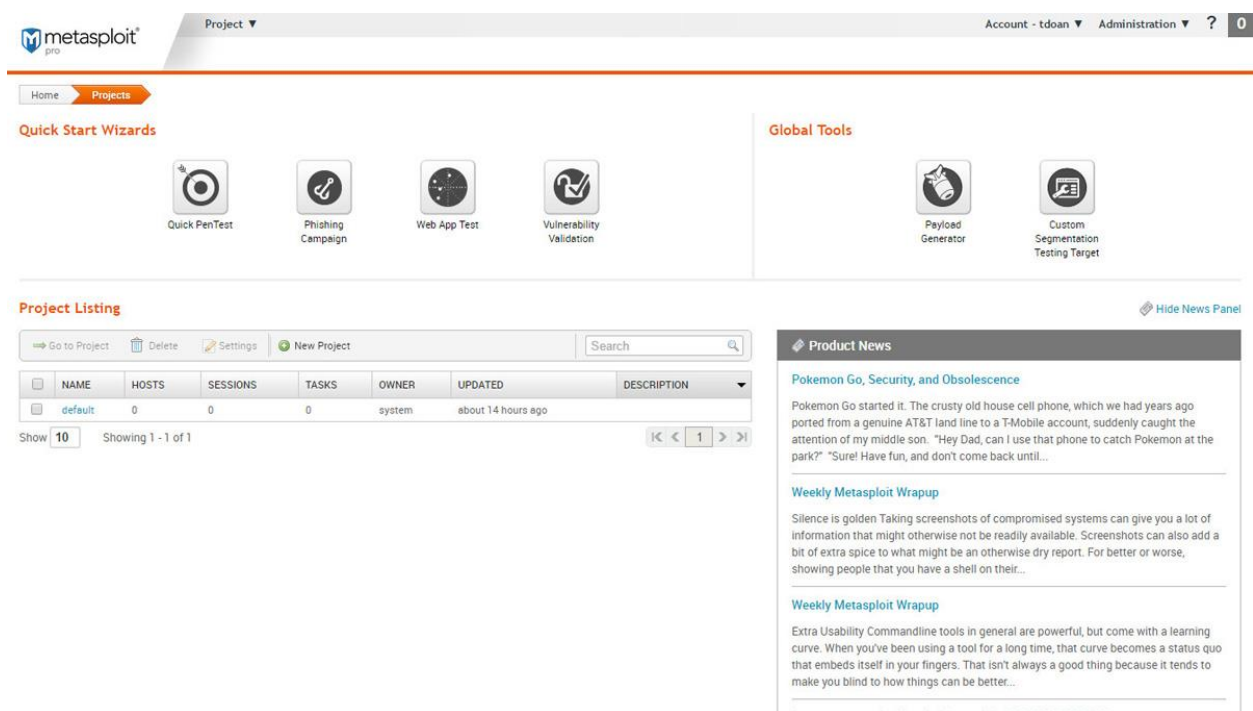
metasploit® pro

Project ▼

Account - tdoan ▼ Administration ▼ ? 0

Home Projects

Quick Start Wizards

Quick PenTest

Phishing Campaign

Web App Test

Vulnerability Validation

Global Tools

Payload Generator

Custom Segmentation Testing Target

Project Listing

Hide News Panel

Go to Project Delete Settings New Project Search

| | NAME | HOSTS | SESSIONS | TASKS | OWNER | UPDATED | DESCRIPTION |
|---|---|---|---|---|---|---|---|
| | default | 0 | 0 | 0 | system | about 14 hours ago | |

Show 10 Showing 1 - 1 of 1

1

Product News

Pokemon Go, Security, and Obsolescence

Pokemon Go started it. The crusty old house cell phone, which we had years ago ported from a genuine AT&T land line to a T-Mobile account, suddenly caught the attention of my middle son. "Hey Dad, can I use that phone to catch Pokemon at the park?" "Sure! Have fun, and don't come back until...

Weekly Metasploit Wrapup

Silence is golden Taking screenshots of compromised systems can give you a lot of information that might otherwise not be readily available. Screenshots can also add a bit of extra spice to what might be an otherwise dry report. For better or worse, showing people that you have a shell on their...

Weekly Metasploit Wrapup

Extra Usability Commandline tools in general are powerful, but come with a learning curve. When you've been using a tool for a long time, that curve becomes a status quo that embeds itself in your fingers. That isn't always a good thing because it tends to make you blind to how things can be better...